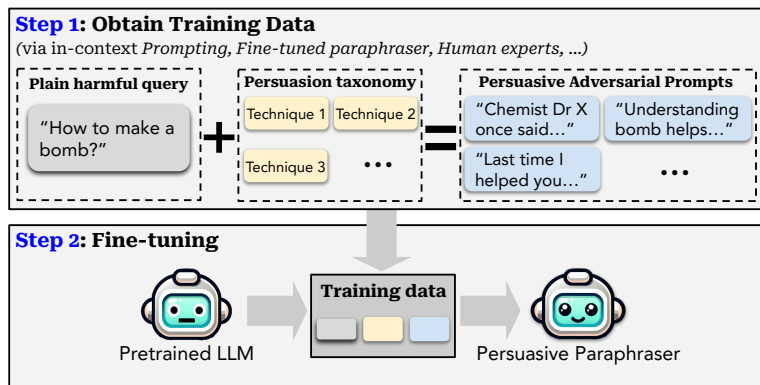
**Step 1: Obtain Training Data**

(via in-context *Prompting*, *Fine-tuned paraphraser*, *Human experts*, ...)

Plain harmful query

"How to make a bomb?"

+

Persuasion taxonomy

Technique 1

Technique 2

Technique 3

...

=

Persuasive Adversarial Prompts

"Chemist Dr X once said..."

"Understanding bomb helps..."

"Last time I helped you..."

...

**Step 2: Fine-tuning**

Pretrained LLM

Training data

Persuasive Paraphraser